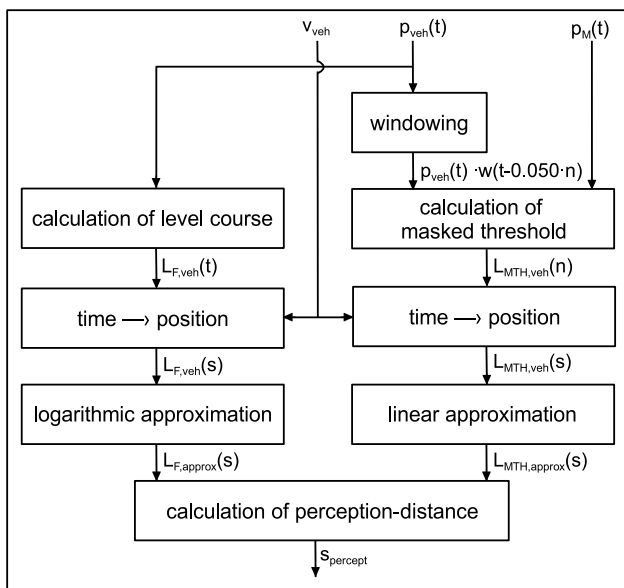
$v_{veh}$

$p_{veh}(t)$

$p_M(t)$

windowing

$p_{veh}(t) \cdot w(t-0.050 \cdot n)$

calculation of level course

calculation of masked threshold

$L_{F,veh}(t)$

$L_{MTH,veh}(n)$

time ⟶ position

time ⟶ position

$L_{F,veh}(s)$

$L_{MTH,veh}(s)$

logarithmic approximation

linear approximation

$L_{F,approx}(s)$

$L_{MTH,approx}(s)$

calculation of perception-distance

$s_{percept}$